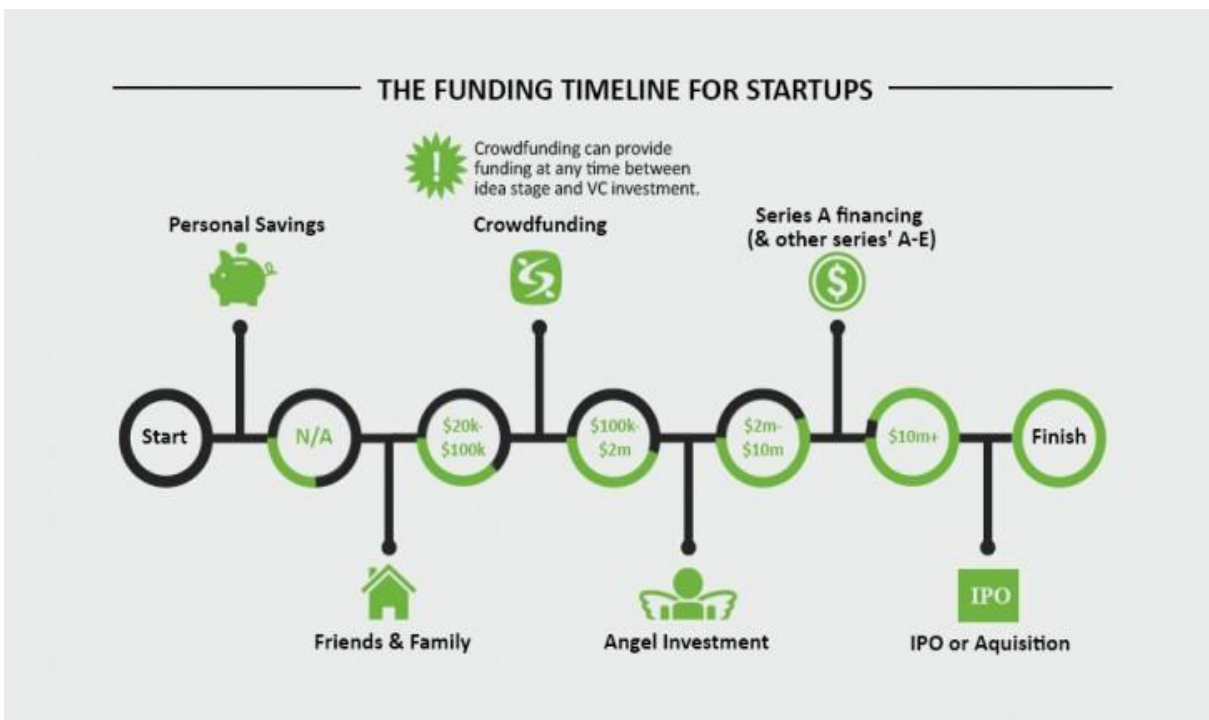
THE FUNDING TIMELINE FOR STARTUPS

!

Crowdfunding can provide funding at any time between idea stage and VC investment.

Personal Savings

Crowdfunding

Series A financing (& other series' A-E)

$

Start

N/A

$20k-$100k

$100k-$2m

$2m-$10m

$10m+

Finish

Friends & Family

Angel Investment

IPO

IPO or Aquisition